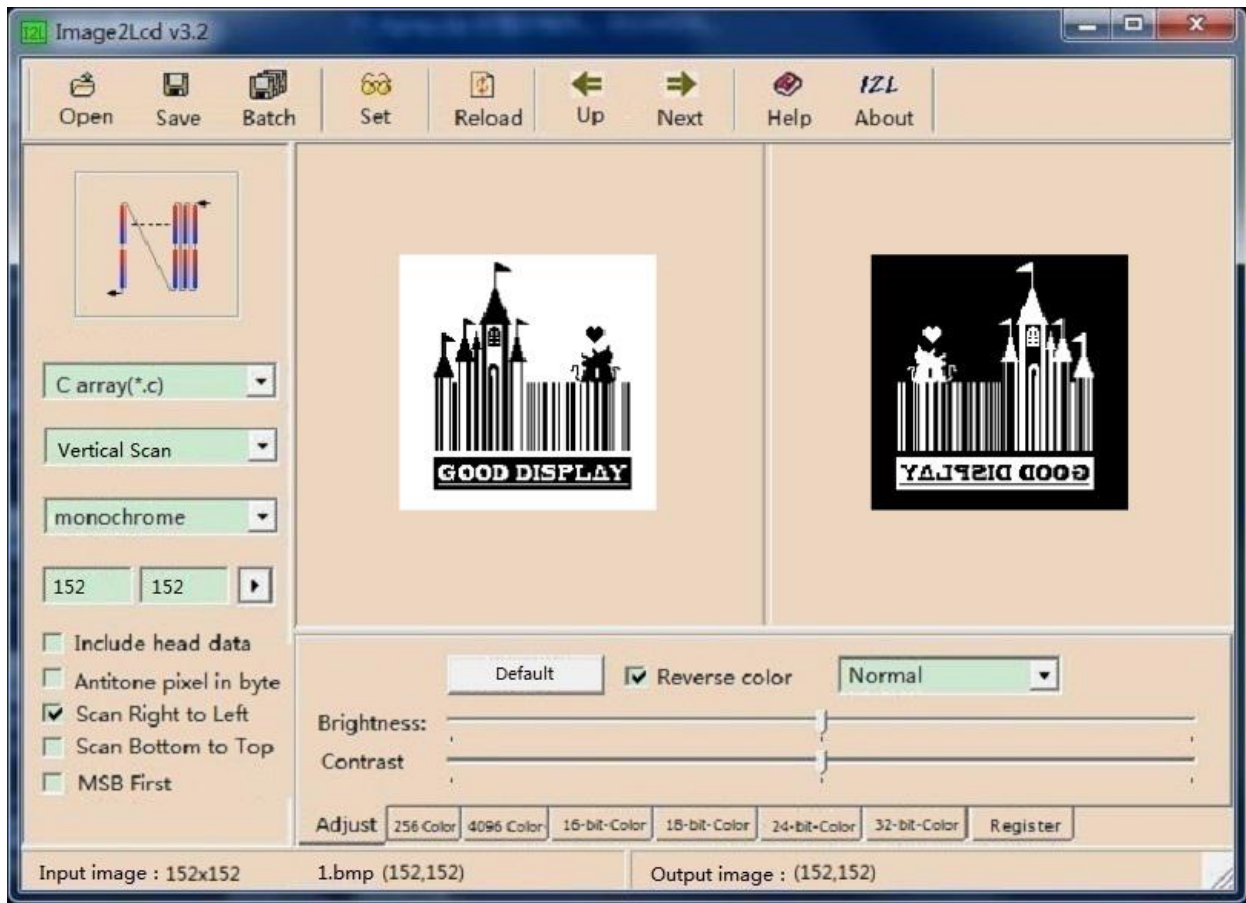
I2L Image2Lcd v3.2

Open Save Batch Set Reload Up Next Help About

C array(*.c)

Vertical Scan

monochrome

152 152

Include head data
Antitone pixel in byte
Scan Right to Left
Scan Bottom to Top
MSB First

GOOD DISPLAY

GOOD DISPLAY

Default
Reverse color
Normal

Brightness:
Contrast

Adjust 256 Color 4096 Color 16-bit-Color 18-bit-Color 24-bit-Color 32-bit-Color Register

Input image : 152x152 1.bmp (152,152) Output image : (152,152)